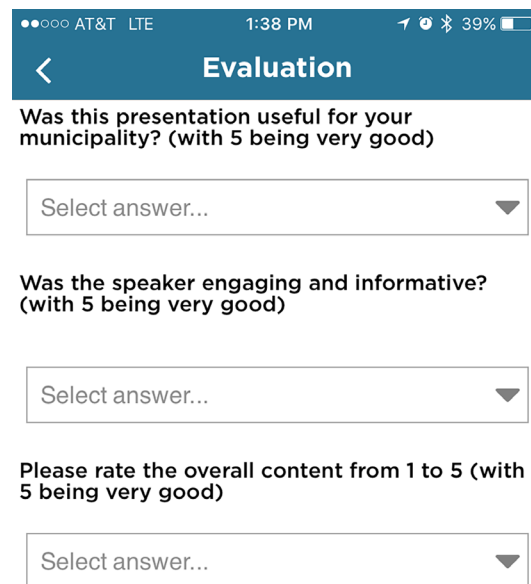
●●○○○ AT&T LTE 1:38 PM 39%

Evaluation

Was this presentation useful for your municipality? (with 5 being very good)

Select answer...

Was the speaker engaging and informative? (with 5 being very good)

Select answer...

Please rate the overall content from 1 to 5 (with 5 being very good)

Select answer...